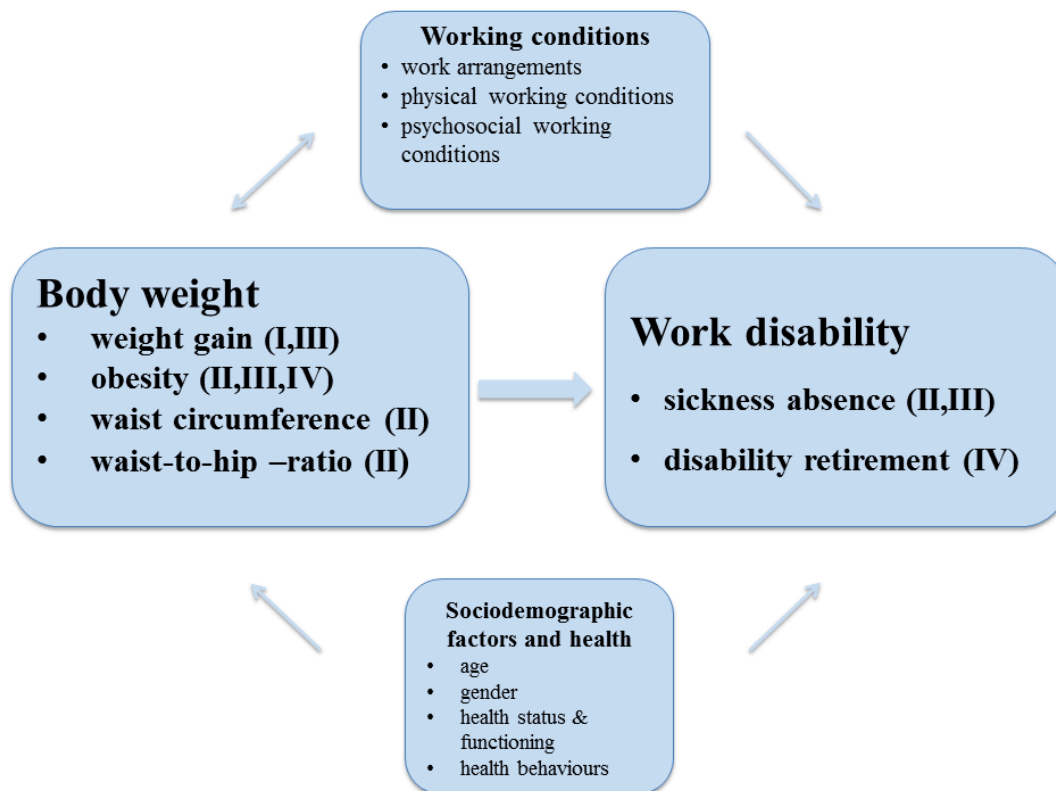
Working conditions
• work arrangements
• physical working conditions
• psychosocial working conditions

Body weight
• weight gain (I,III)
• obesity (II,III,IV)
• waist circumference (II)
• waist-to-hip –ratio (II)

Work disability
• sickness absence (II,III)
• disability retirement (IV)

Sociodemographic factors and health
• age
• gender
• health status & functioning
• health behaviours